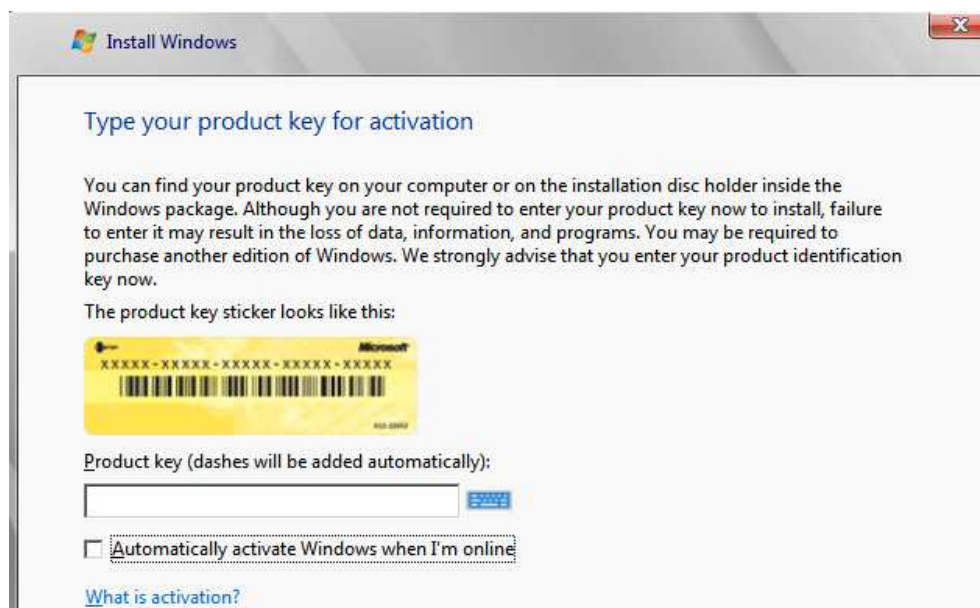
Install Windows

Type your product key for activation

You can find your product key on your computer or on the installation disc holder inside the Windows package. Although you are not required to enter your product key now to install, failure to enter it may result in the loss of data, information, and programs. You may be required to purchase another edition of Windows. We strongly advise that you enter your product identification key now.

The product key sticker looks like this:

Microsoft
XXXXX-XXXXX-XXXXX-XXXXX-XXXXX

Product key (dashes will be added automatically):

Automatically activate Windows when I'm online

What is activation?